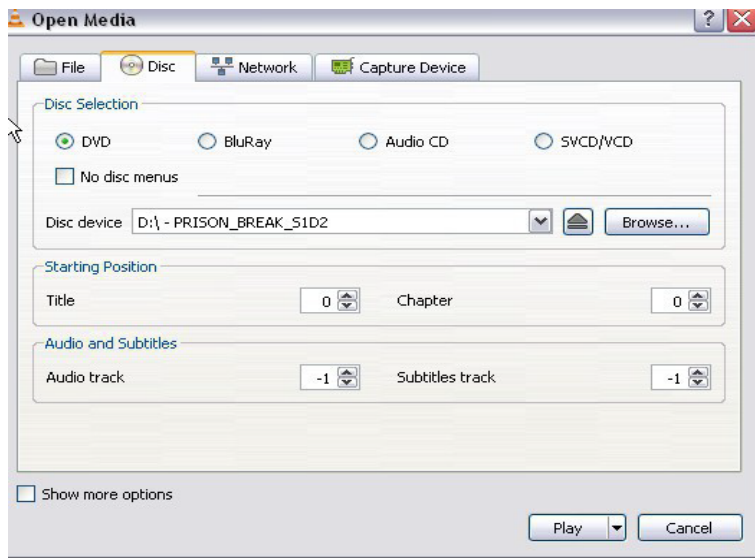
Open Media

?

File

Disc

Network

Capture Device

Disc Selection

DVD

BluRay

Audio CD

SVCD/VCD

No disc menus

Disc device D:\ - PRISON_BREAK_S1D2

Browse...

Starting Position

Title 0

Chapter 0

Audio and Subtitles

Audio track -1

Subtitles track -1

Show more options

Play

Cancel